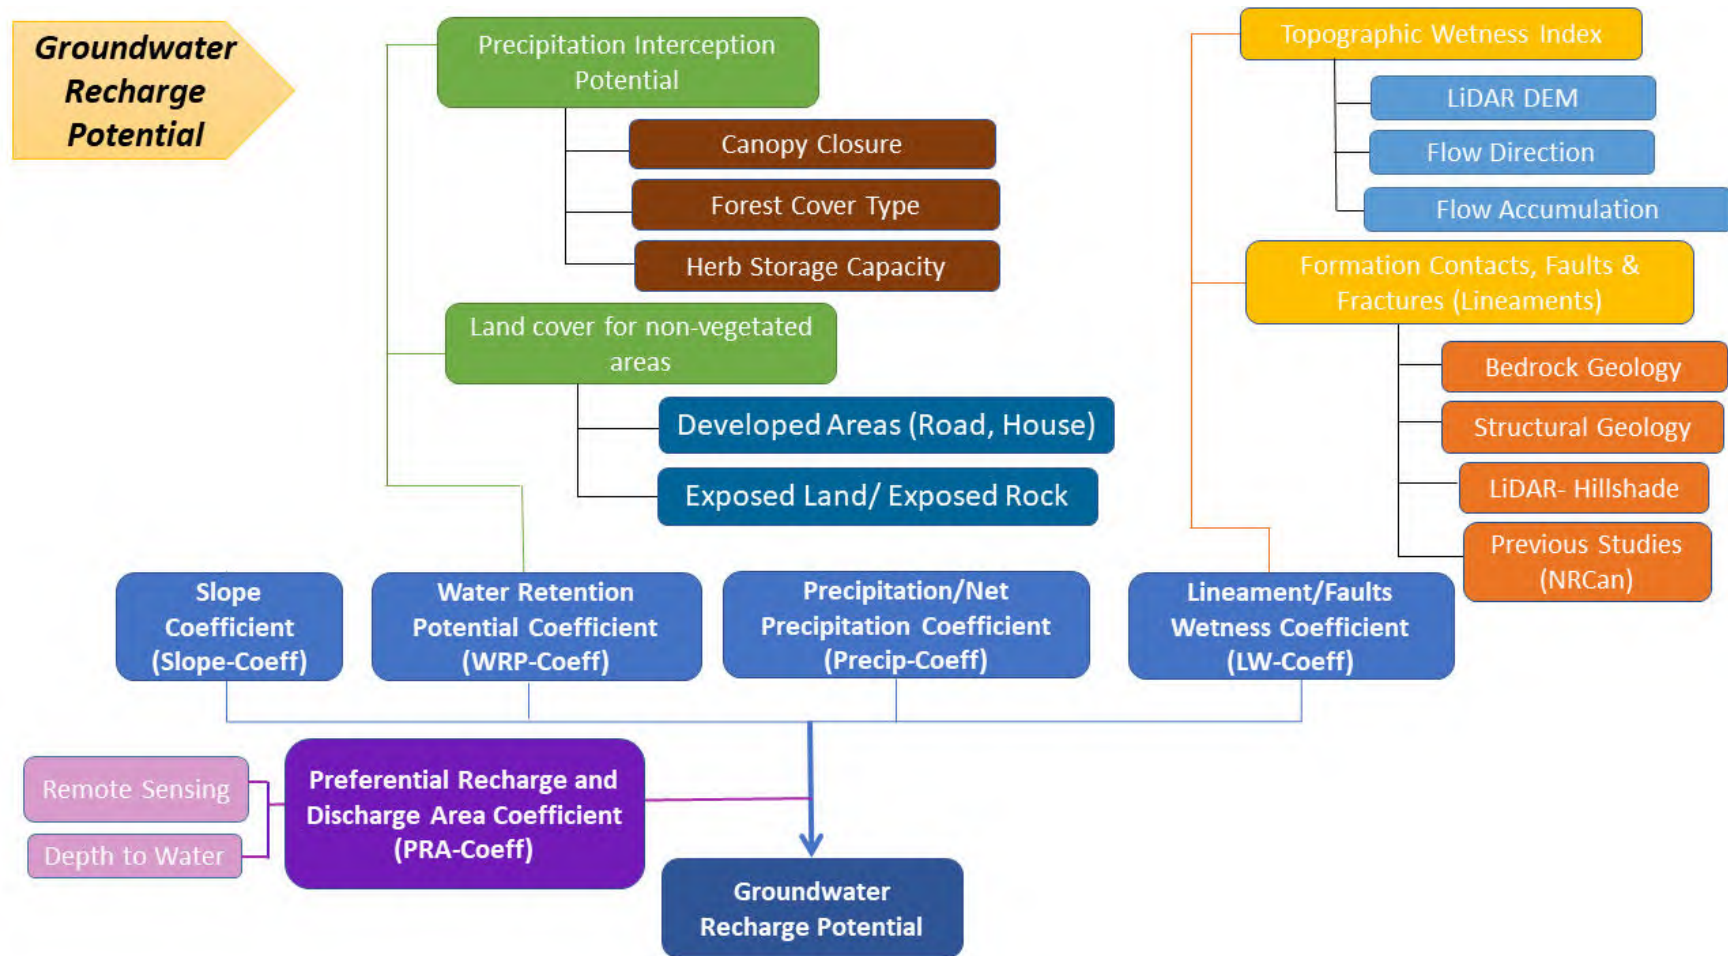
Groundwater Recharge Potential

Precipitation Interception Potential

Canopy Closure

Forest Cover Type

Herb Storage Capacity

Land cover for non-vegetated areas

Developed Areas (Road, House)

Exposed Land/ Exposed Rock

Topographic Wetness Index

LiDAR DEM

Flow Direction

Flow Accumulation

Formation Contacts, Faults & Fractures (Lineaments)

Bedrock Geology

Structural Geology

LiDAR- Hillshade

Previous Studies (NRCan)

Slope Coefficient (Slope-Coeff)

Water Retention Potential Coefficient (WRP-Coeff)

Precipitation/Net Precipitation Coefficient (Precip-Coeff)

Lineament/Faults Wetness Coefficient (LW-Coeff)

Remote Sensing

Depth to Water

Preferential Recharge and Discharge Area Coefficient (PRA-Coeff)

Groundwater Recharge Potential